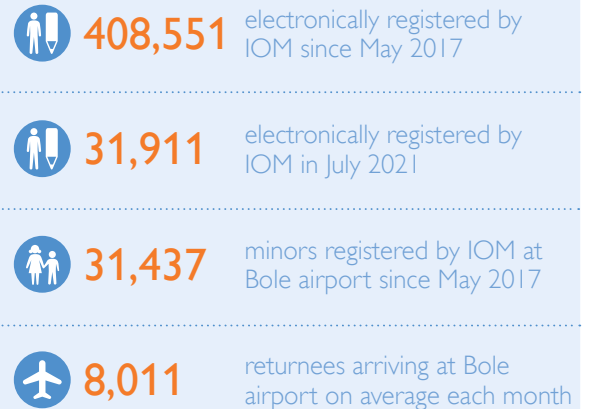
408,551 electronically registered by IOM since May 2017

31,911 electronically registered by IOM in July 2021

31,437 minors registered by IOM at Bole airport since May 2017

8,011 returnees arriving at Bole airport on average each month